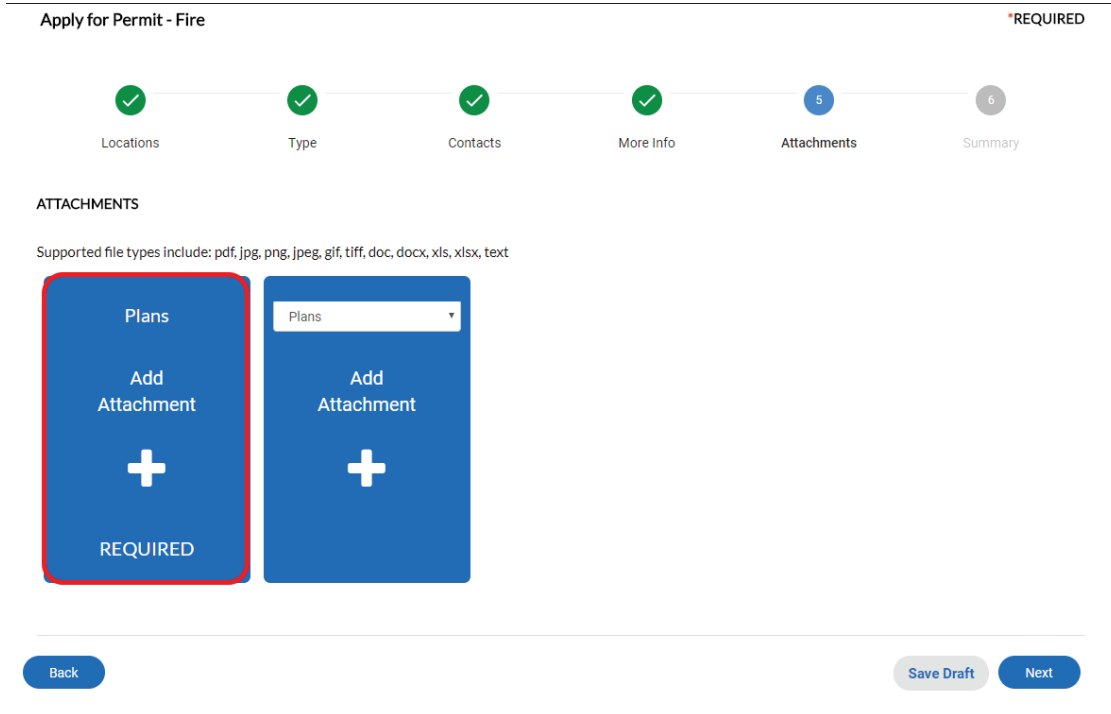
Apply for Permit - Fire

*REQUIRED

Locations

Type

Contacts

More Info

5
Attachments

6
Summary

ATTACHMENTS

Supported file types include: pdf, jpg, png, jpeg, gif, tiff, doc, docx, xls, xlsx, text

Plans

Add Attachment

REQUIRED

Plans

Add Attachment

Back

Save Draft

Next